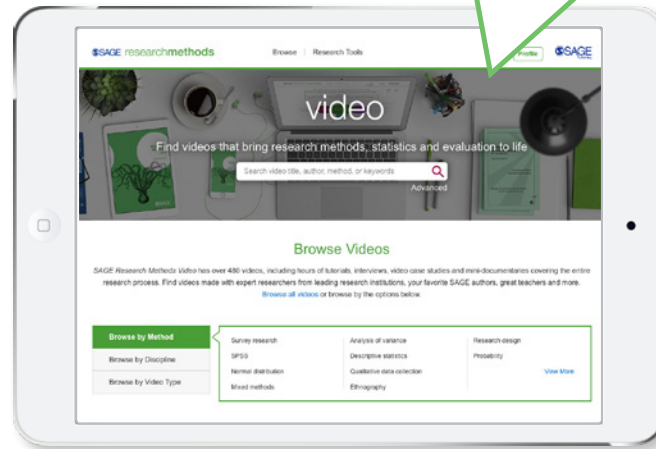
SAGE researchmethods

Browse | Research Tools

Profile

SAGE

video

Find videos that bring research methods, statistics and evaluation to life

Search video title, author, method, or keywords

Advanced

Browse Videos

SAGE Research Methods Video has over 480 videos, including hours of tutorials, interviews, video case studies and mini-documentaries covering the entire research process. Find videos made with expert researchers from leading research institutions, your favorite SAGE authors, great teachers and more. Browse all videos or browse by the options below.

Browse by Method

Browse by Discipline

Browse by Video Type

Survey research

SPSS

Normal distribution

Mixed methods

Analysis of variance

Descriptive statistics

Qualitative data collection

Ethnography

Research design

Probability

View More